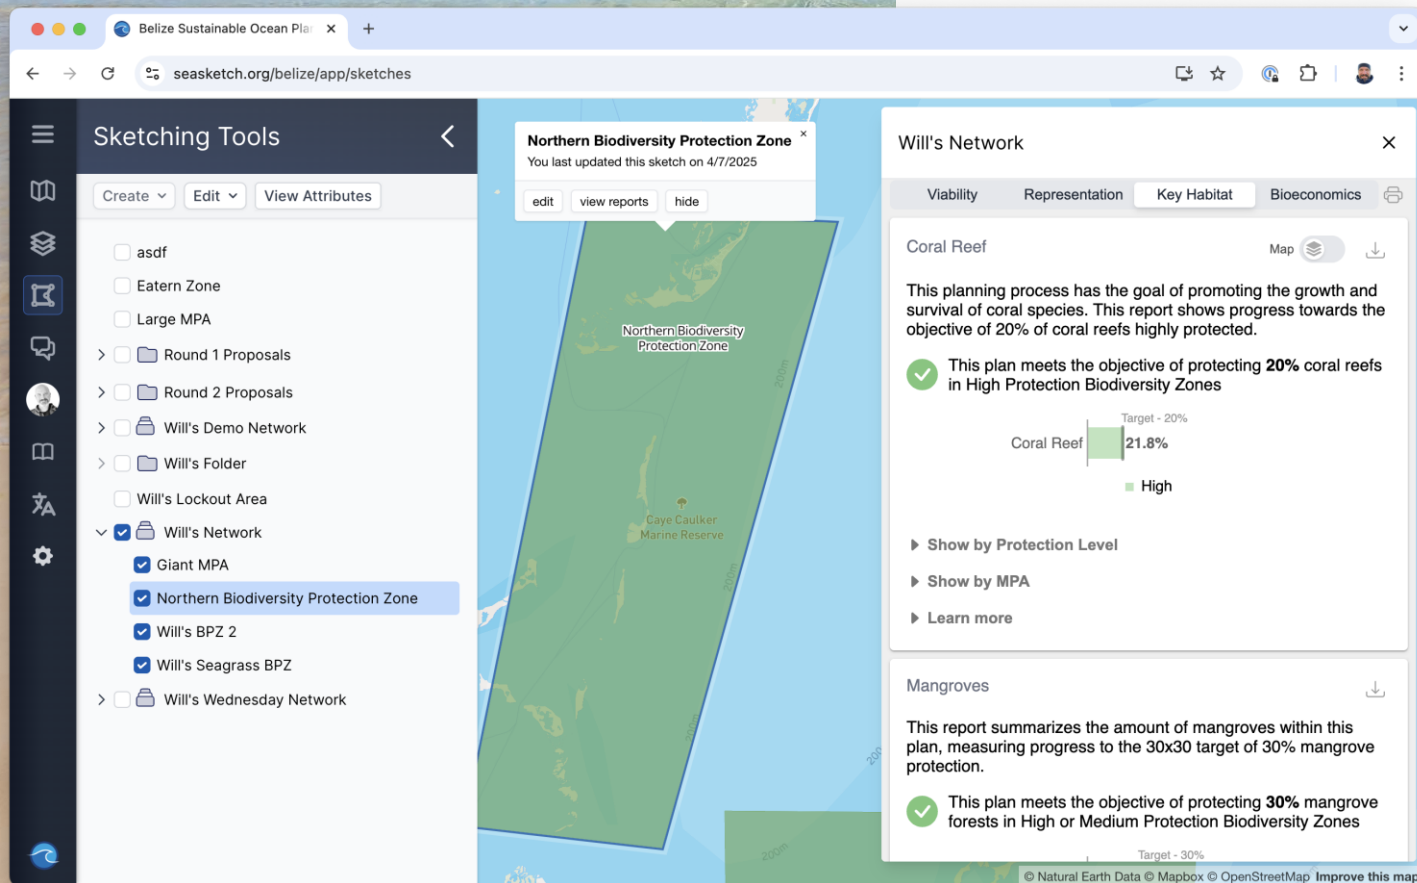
Belize Sustainable Ocean Pla

seasketch.org/belize/app/sketches

Sketching Tools

Create Edit View Attributes

asdf
Eatern Zone
Large MPA
Round 1 Proposals
Round 2 Proposals
Will's Demo Network
Will's Folder
Will's Lockout Area
Will's Network
Giant MPA
Northern Biodiversity Protection Zone
Will's BPZ 2
Will's Seagrass BPZ
Will's Wednesday Network

Northern Biodiversity Protection Zone
You last updated this sketch on 4/7/2025
edit view reports hide

Northern Biodiversity Protection Zone

Caye Caulker Marine Reserve

200m

200m

200m

200m

200m

Will's Network

Viability Representation Key Habitat Bioeconomics

Coral Reef

Map

This planning process has the goal of promoting the growth and survival of coral species. This report shows progress towards the objective of 20% of coral reefs highly protected.

This plan meets the objective of protecting **20%** coral reefs in High Protection Biodiversity Zones

Target - 20%

Coral Reef 21.8%

High

Show by Protection Level

Show by MPA

Learn more

Mangroves

This report summarizes the amount of mangroves within this plan, measuring progress to the 30x30 target of 30% mangrove protection.

This plan meets the objective of protecting **30%** mangrove forests in High or Medium Protection Biodiversity Zones

Target - 30%

© Natural Earth Data © Mapbox © OpenStreetMap Improve this map